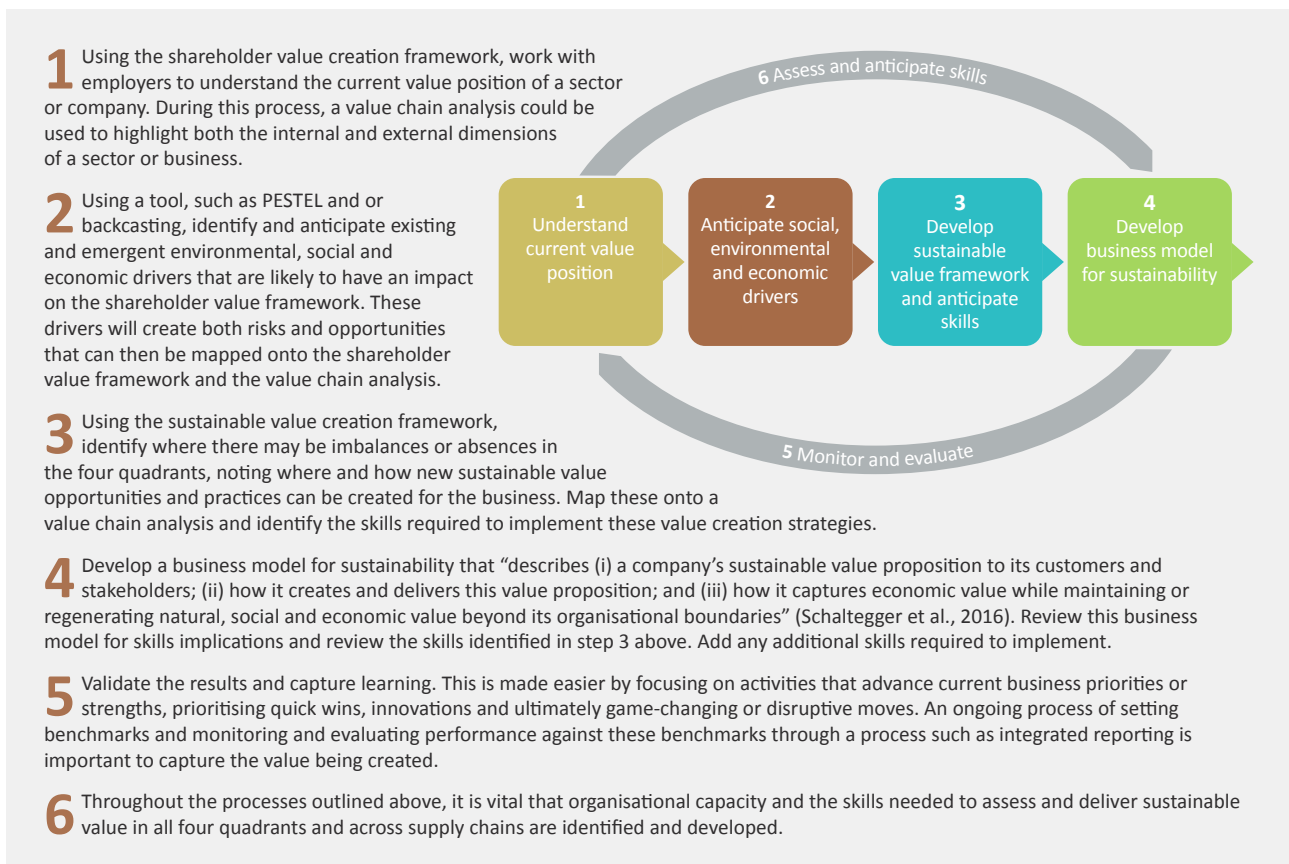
1 Using the shareholder value creation framework, work with employers to understand the current value position of a sector or company. During this process, a value chain analysis could be used to highlight both the internal and external dimensions of a sector or business.

2 Using a tool, such as PESTEL and or backcasting, identify and anticipate existing and emergent environmental, social and economic drivers that are likely to have an impact on the shareholder value framework. These drivers will create both risks and opportunities that can then be mapped onto the shareholder value framework and the value chain analysis.

6 Assess and anticipate skills

1
Understand current value position

2
Anticipate social, environmental and economic drivers

3
Develop sustainable value framework and anticipate skills

4
Develop business model for sustainability

5 Monitor and evaluate

3 Using the sustainable value creation framework, identify where there may be imbalances or absences in the four quadrants, noting where and how new sustainable value opportunities and practices can be created for the business. Map these onto a value chain analysis and identify the skills required to implement these value creation strategies.

4 Develop a business model for sustainability that "describes (i) a company's sustainable value proposition to its customers and stakeholders; (ii) how it creates and delivers this value proposition; and (iii) how it captures economic value while maintaining or regenerating natural, social and economic value beyond its organisational boundaries" (Schaltegger et al., 2016). Review this business model for skills implications and review the skills identified in step 3 above. Add any additional skills required to implement.

5 Validate the results and capture learning. This is made easier by focusing on activities that advance current business priorities or strengths, prioritising quick wins, innovations and ultimately game-changing or disruptive moves. An ongoing process of setting benchmarks and monitoring and evaluating performance against these benchmarks through a process such as integrated reporting is important to capture the value being created.

6 Throughout the processes outlined above, it is vital that organisational capacity and the skills needed to assess and deliver sustainable value in all four quadrants and across supply chains are identified and developed.